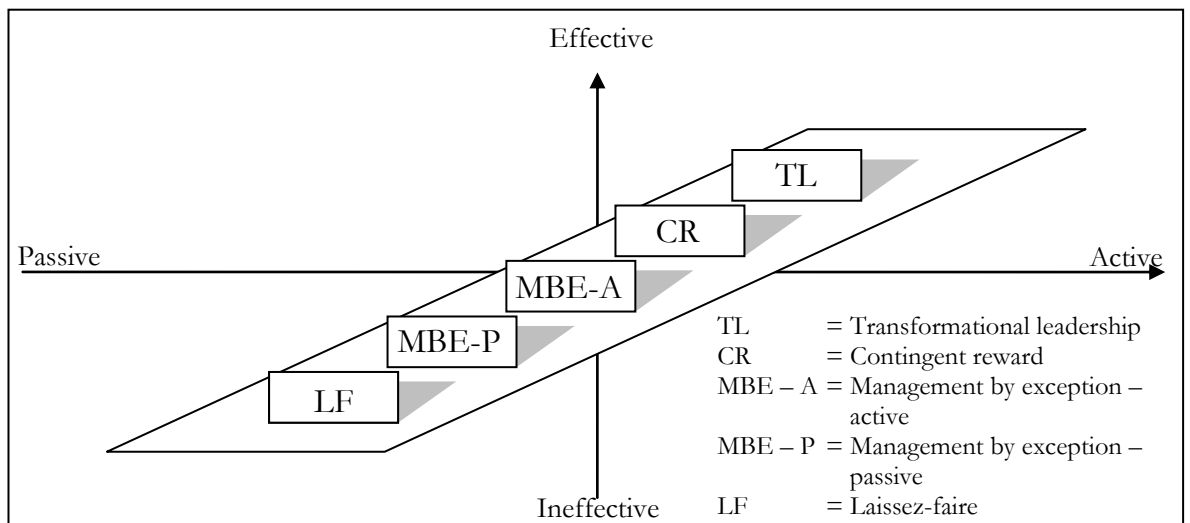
Effective

Passive

Active

Ineffective

TL

CR

MBE-A

MBE-P

LF

TL = Transformational leadership
CR = Contingent reward
MBE – A = Management by exception – active
MBE – P = Management by exception – passive
LF = Laissez-faire